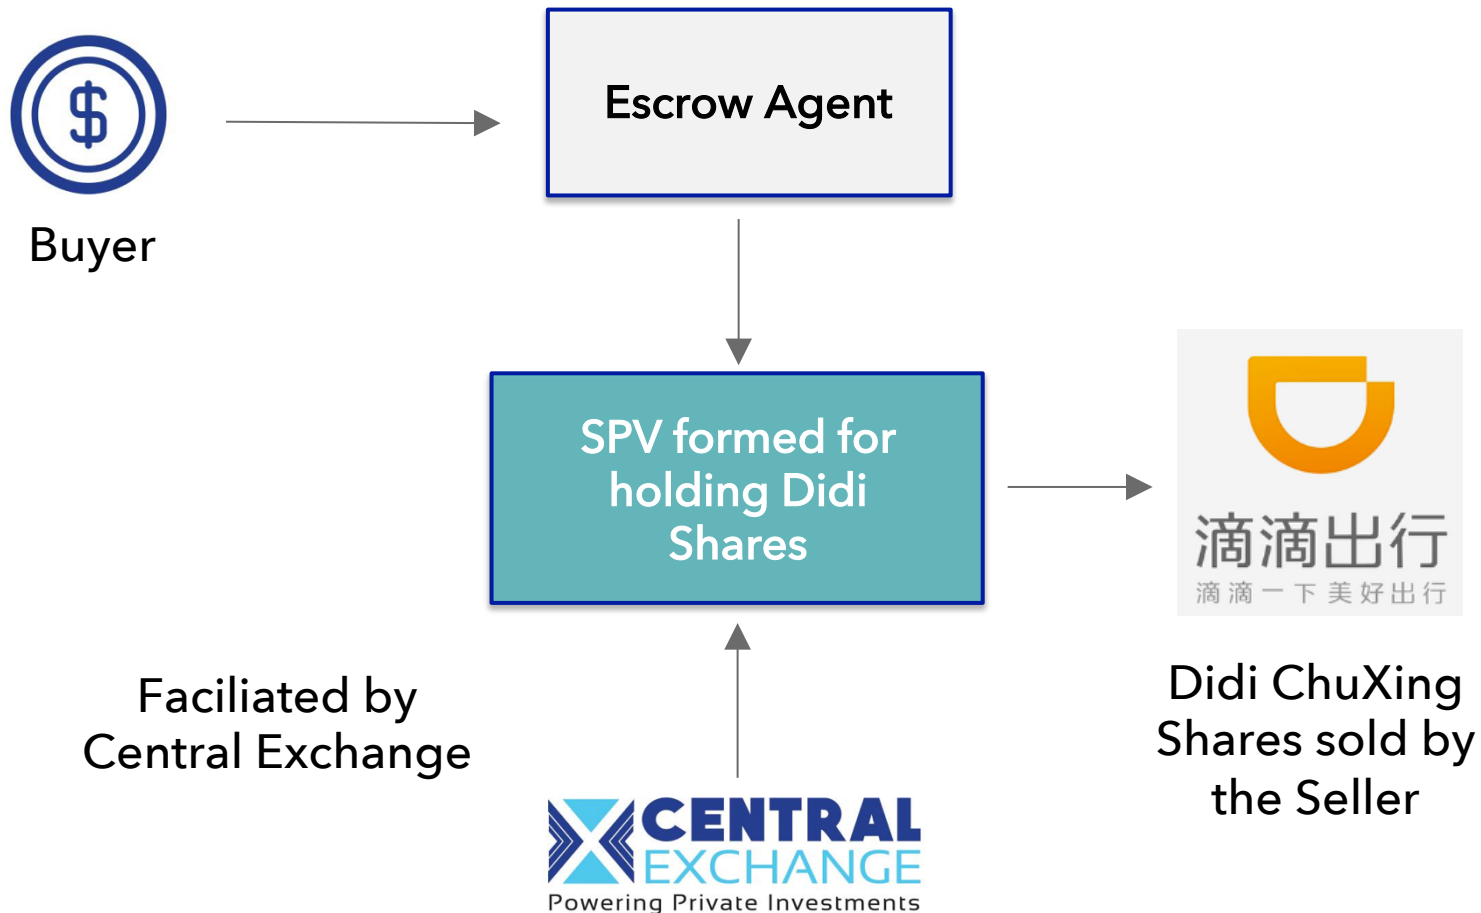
$

Buyer

Escrow Agent

SPV formed for holding Didi Shares

滴滴出行
滴滴一下美好出行

Didi ChuXing Shares sold by the Seller

Faciliated by Central Exchange

CENTRAL EXCHANGE
Powering Private Investments